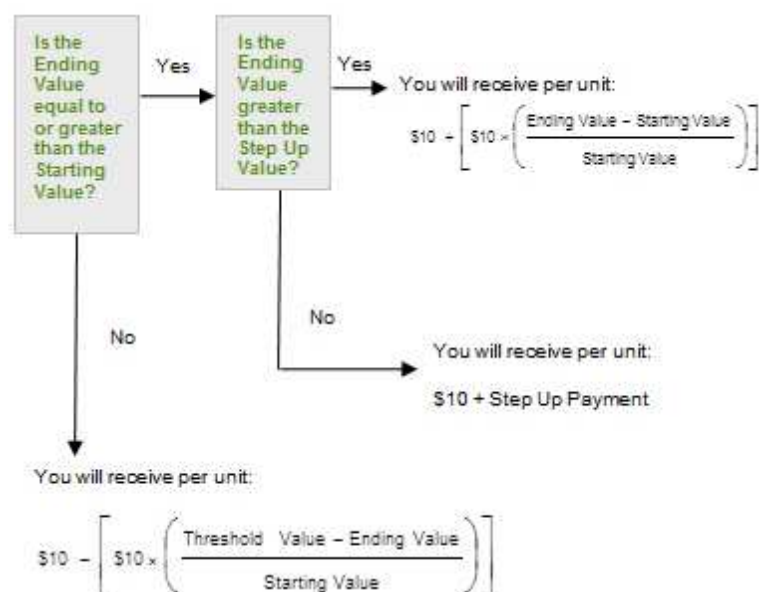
Is the Ending Value equal to or greater than the Starting Value?

Yes

Is the Ending Value greater than the Step Up Value?

Yes

You will receive per unit:

$\$10 + \left[\$10 \times \left(\frac{\text{Ending Value} - \text{Starting Value}}{\text{Starting Value}}\right)\right]$

No

You will receive per unit:

\$10 + Step Up Payment

No

You will receive per unit:

$\$10 - \left[\$10 \times \left(\frac{\text{Threshold Value} - \text{Ending Value}}{\text{Starting Value}}\right)\right]$